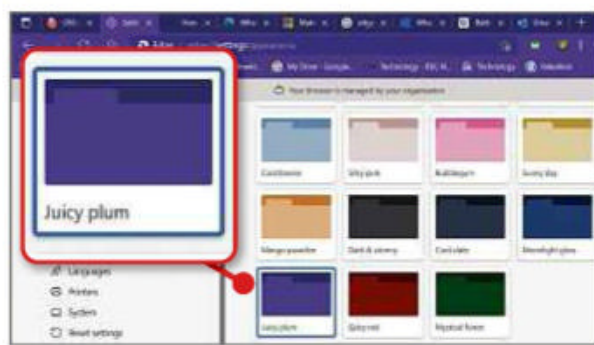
Juicy plum

Your browser is managed by your organisation

Cool breeze

Silky pink

Bubblegum

Sunny day

Mango paradise

Dark & stormy

Cool slate

Moonlight glow

Juicy plum

Spicy red

Mystical forest

Languages

Printers

System

Reset settings